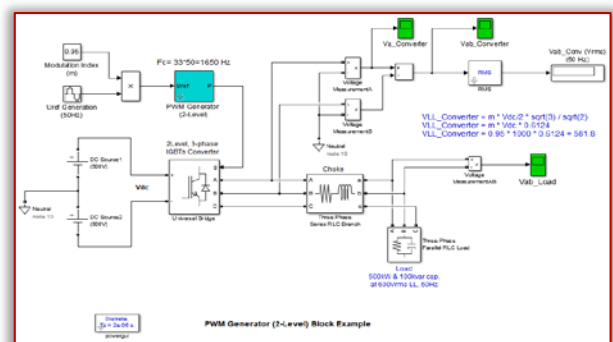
0.95

Modulation Index (m)

Uref Generation (60Hz)

Fc= 33*50=1650 Hz

Uref

P

PWM Generator (2-Level)

2-Level, 1-phase IGBTs Converter

DC Source1 (500V)

DC Source2 (500V)

Vdc

Neutral node 10

Universal Bridge

A

B

C

Voltage MeasurementA

Voltage MeasurementB

Neutral node 10

Va_Converter

Vab_Converter

RMS

RMS

Vab_Conv (Vrms) (60 Hz)

VLL_Converter = m * Vdc/2 * sqrt(3) / sqrt(2)

VLL_Converter = m * Vdc * 0.6124

VLL_Converter = 0.95 * 1000 * 0.6124 = 581.8

Choke

Three-Phase Series RLC Branch

Voltage MeasurementAB

Vab_Load

Three-Phase Parallel RLC Load

Load 500kW & 100kvar cap. at 600Vrms LL, 60Hz

Discrete, Ts = 2e-06 s.

powergui

PWM Generator (2-Level) Block Example